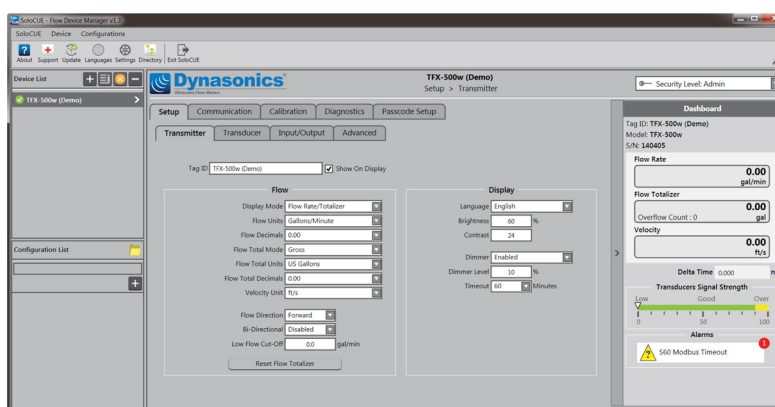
SoloCUE - Flow Device Manager v1.3

SoloCUE Device Configurations

About Support Update Languages Settings Directory Exit SoloCUE

Device List

TFX-500w (Demo)

Configuration List

Dynasonics
Ultrasonic Flow Meters

TFX-500w (Demo)
Setup > Transmitter

Security Level: Admin

Setup Communication Calibration Diagnostics Passcode Setup

Transmitter Transducer Input/Output Advanced

Tag ID TFX-500w (Demo) Show On Display

Flow

Display Mode Flow Rate/Totalizer
Flow Units Gallons/Minute
Flow Decimals 0.00
Flow Total Mode Gross
Flow Total Units US Gallons
Flow Total Decimals 0.00
Velocity Unit ft/s

Flow Direction Forward
Bi-Directional Disabled
Low Flow Cut-Off 0.0 gal/min

Reset Flow Totalizer

Display

Language English
Brightness 60 %
Contrast 24

Dimmer Enabled
Dimmer Level 10 %
Timeout 60 Minutes

Dashboard

Tag ID: TFX-500w (Demo)
Model: TFX-500w
S/N: 140405

Flow Rate
0.00
gal/min

Flow Totalizer
0.00
Overflow Count : 0 gal

Velocity
0.00
ft/s

Delta Time 0.000

Transducers Signal Strength
Low Good Over
0 50 100

Alarms

560 Modbus Timeout